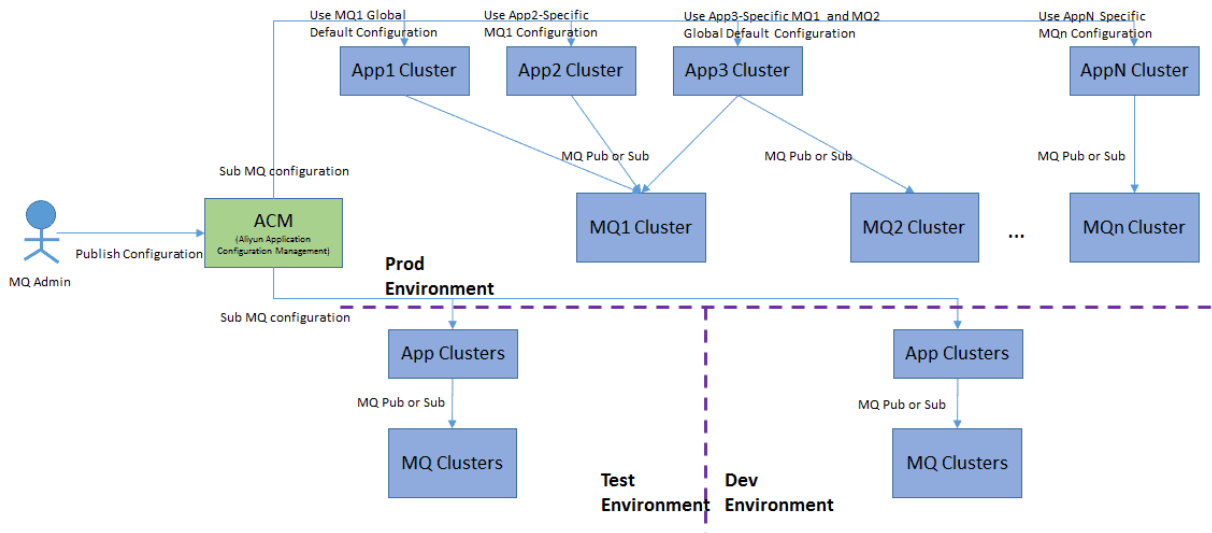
Use MQ1 Global Default Configuration

Use App2-Specific MQ1 Configuration

Use App3-Specific MQ1 and MQ2 Global Default Configuration

Use AppN Specific MQn Configuration

App1 Cluster

App2 Cluster

App3 Cluster

AppN Cluster

Sub MQ configuration

MQ Pub or Sub

MQ Pub or Sub

MQ Pub or Sub

ACM
(Aliyun Application Configuration Management)

Publish Configuration

MQ Admin

MQ1 Cluster

MQ2 Cluster

...

MQn Cluster

Prod Environment

Sub MQ configuration

App Clusters

App Clusters

MQ Pub or Sub

MQ Pub or Sub

MQ Clusters

MQ Clusters

Test Environment

Dev Environment